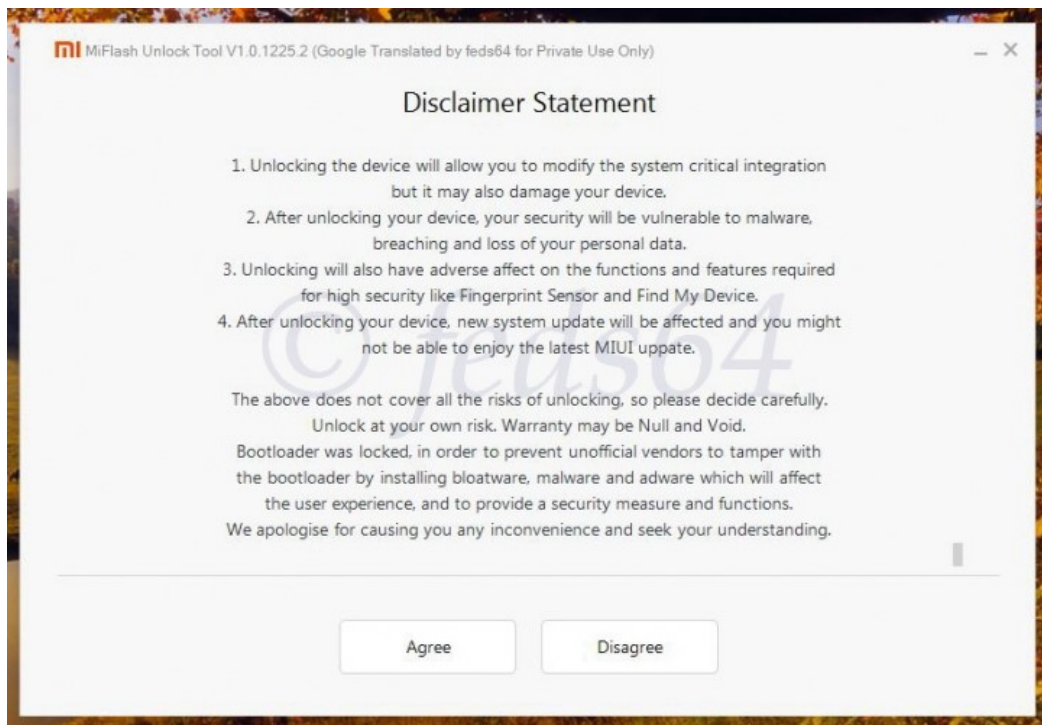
mi MiFlash Unlock Tool V1.0.1225.2 (Google Translated by feds64 for Private Use Only)

Disclaimer Statement

1. Unlocking the device will allow you to modify the system critical integration but it may also damage your device.
2. After unlocking your device, your security will be vulnerable to malware, breaching and loss of your personal data.
3. Unlocking will also have adverse affect on the functions and features required for high security like Fingerprint Sensor and Find My Device.
4. After unlocking your device, new system update will be affected and you might not be able to enjoy the latest MIUI uppate.

© feds64

The above does not cover all the risks of unlocking, so please decide carefully.
Unlock at your own risk. Warranty may be Null and Void.
Bootloader was locked, in order to prevent unofficial vendors to tamper with the bootloader by installing bloatware, malware and adware which will affect the user experience, and to provide a security measure and functions.
We apologise for causing you any inconvenience and seek your understanding.

Agree

Disagree